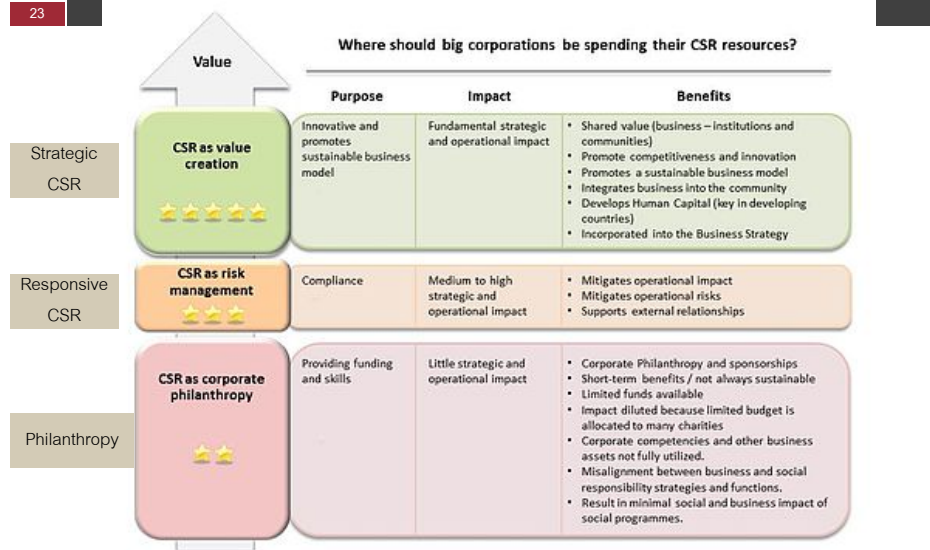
23

Value

Where should big corporations be spending their CSR resources?

| | Purpose | Impact | Benefits |
|---|---|---|---|
| Strategic CSR — CSR as value creation | Innovative and promotes sustainable business model | Fundamental strategic and operational impact | • Shared value (business – institutions and communities) • Promote competitiveness and innovation • Promotes a sustainable business model • Integrates business into the community • Develops Human Capital (key in developing countries) • Incorporated into the Business Strategy |
| Responsive CSR — CSR as risk management | Compliance | Medium to high strategic and operational impact | • Mitigates operational impact • Mitigates operational risks • Supports external relationships |
| Philanthropy — CSR as corporate philanthropy | Providing funding and skills | Little strategic and operational impact | • Corporate Philanthropy and sponsorships • Short-term benefits / not always sustainable • Limited funds available • Impact diluted because limited budget is allocated to many charities • Corporate competencies and other business assets not fully utilized. • Misalignment between business and social responsibility strategies and functions. • Result in minimal social and business impact of social programmes. |